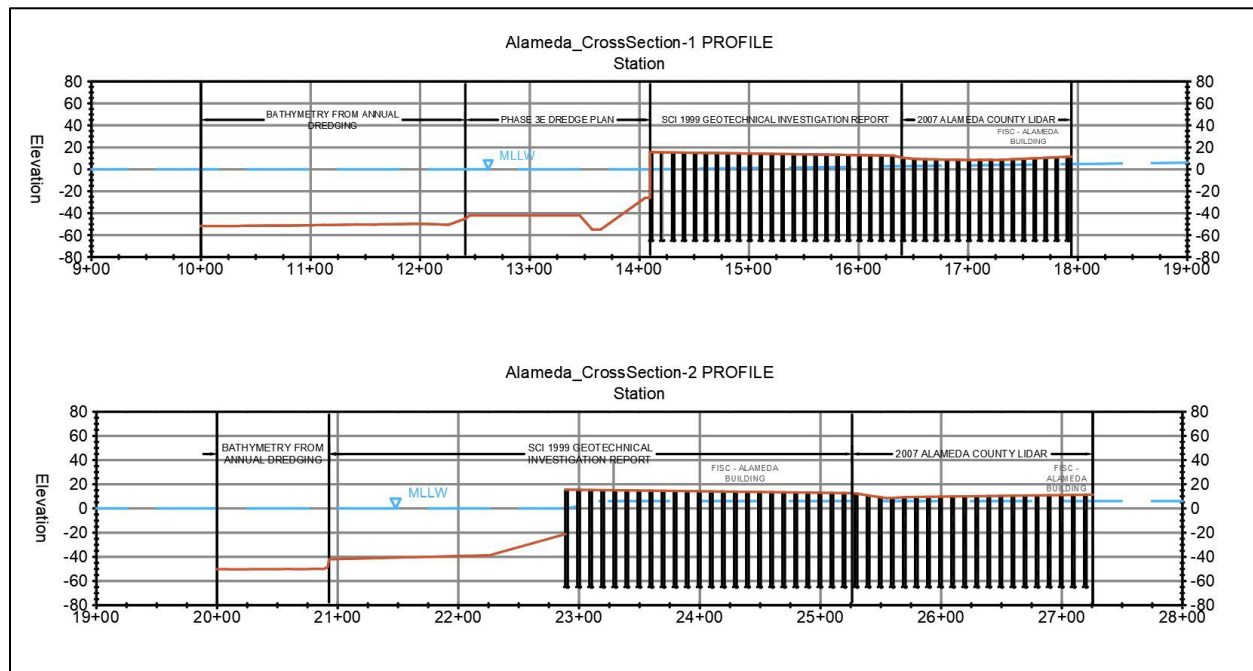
Alameda_CrossSection-1 PROFILE
Station

80
60
40
20
0
-20
-40
-60
-80

Elevation

BATHYMETRY FROM ANNUAL DREDGING
PHASE 3E DREDGE PLAN
SCI 1999 GEOTECHNICAL INVESTIGATION REPORT
2007 ALAMEDA COUNTY LIDAR
FISC - ALAMEDA BUILDING
MLLW

9+00 10+00 11+00 12+00 13+00 14+00 15+00 16+00 17+00 18+00 19+00

80
60
40
20
0
-20
-40
-60
-80

Alameda_CrossSection-2 PROFILE
Station

80
60
40
20
0
-20
-40
-60
-80

Elevation

BATHYMETRY FROM ANNUAL DREDGING
SCI 1999 GEOTECHNICAL INVESTIGATION REPORT
FISC - ALAMEDA BUILDING
2007 ALAMEDA COUNTY LIDAR
FISC - ALAMEDA BUILDING
MLLW

19+00 20+00 21+00 22+00 23+00 24+00 25+00 26+00 27+00 28+00

80
60
40
20
0
-20
-40
-60
-80